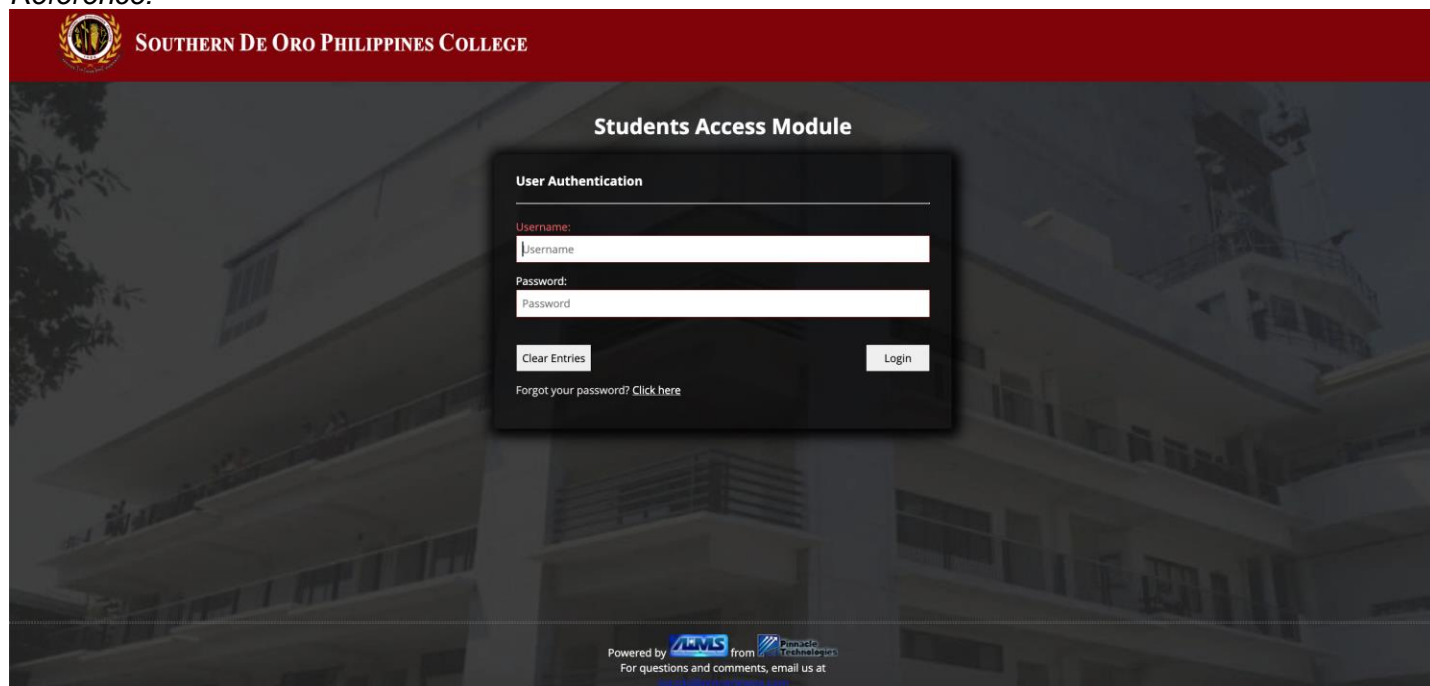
Reference:

SOUTHERN DE ORO PHILIPPINES COLLEGE

Students Access Module

User Authentication

Username:
Username

Password:
Password

Clear Entries

Login

Forgot your password? Click here

Powered by AIMS from Pinnacle Technologies
For questions and comments, email us at
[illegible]